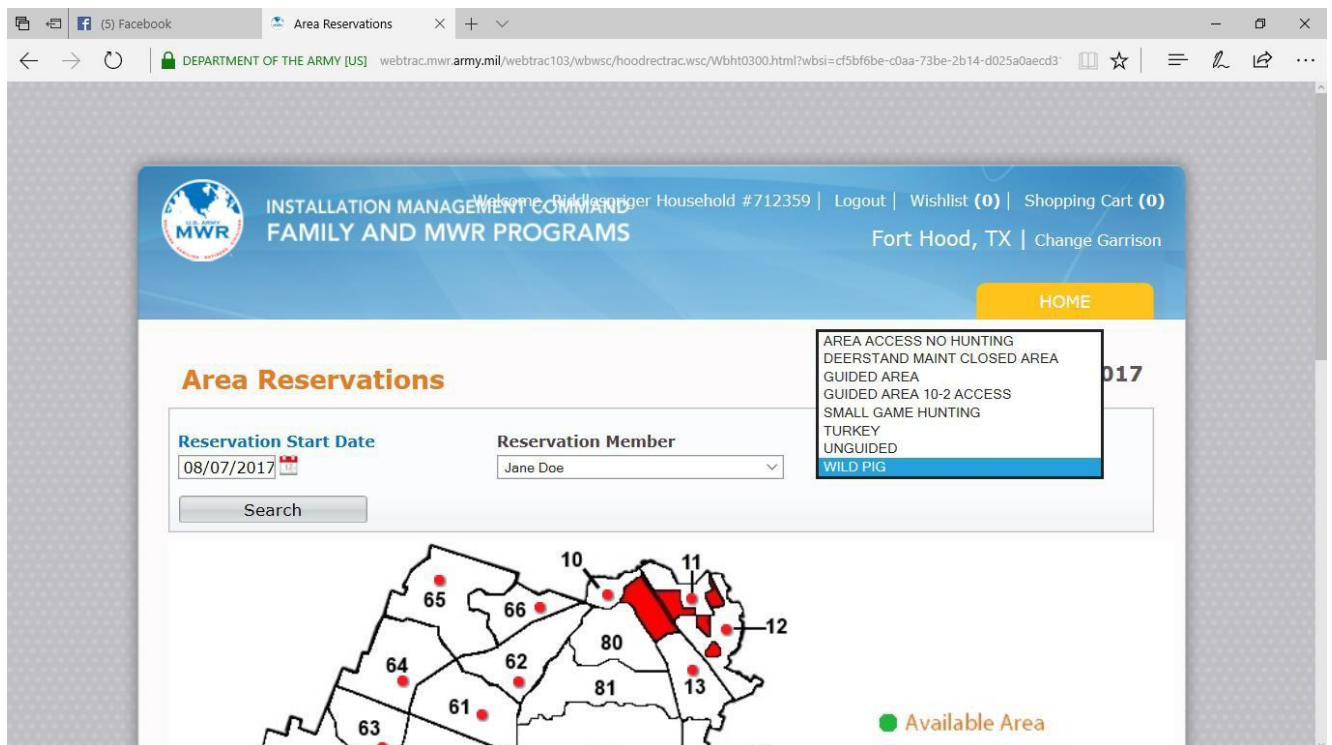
(5) Facebook

Area Reservations

DEPARTMENT OF THE ARMY [US] webtrac.mwr.army.mil/webtrac103/wbwsc/hoodrectrac.wsc/Wbht0300.html?wbsi=cf5bf6be-c0aa-73be-2b14-d025a0aecd3

U.S. ARMY MWR

INSTALLATION MANAGEMENT COMMAND
FAMILY AND MWR PROGRAMS

Welcome, Biddlespriger Household #712359 | Logout | Wishlist (0) | Shopping Cart (0)

Fort Hood, TX | Change Garrison

HOME

Area Reservations

017

AREA ACCESS NO HUNTING
DEERSTAND MAINT CLOSED AREA
GUIDED AREA
GUIDED AREA 10-2 ACCESS
SMALL GAME HUNTING
TURKEY
UNGUIDED
WILD PIG

Reservation Start Date
08/07/2017

Reservation Member
Jane Doe

Search

10
11
65
66
12
80
64
62
13
81
61
63

Available Area